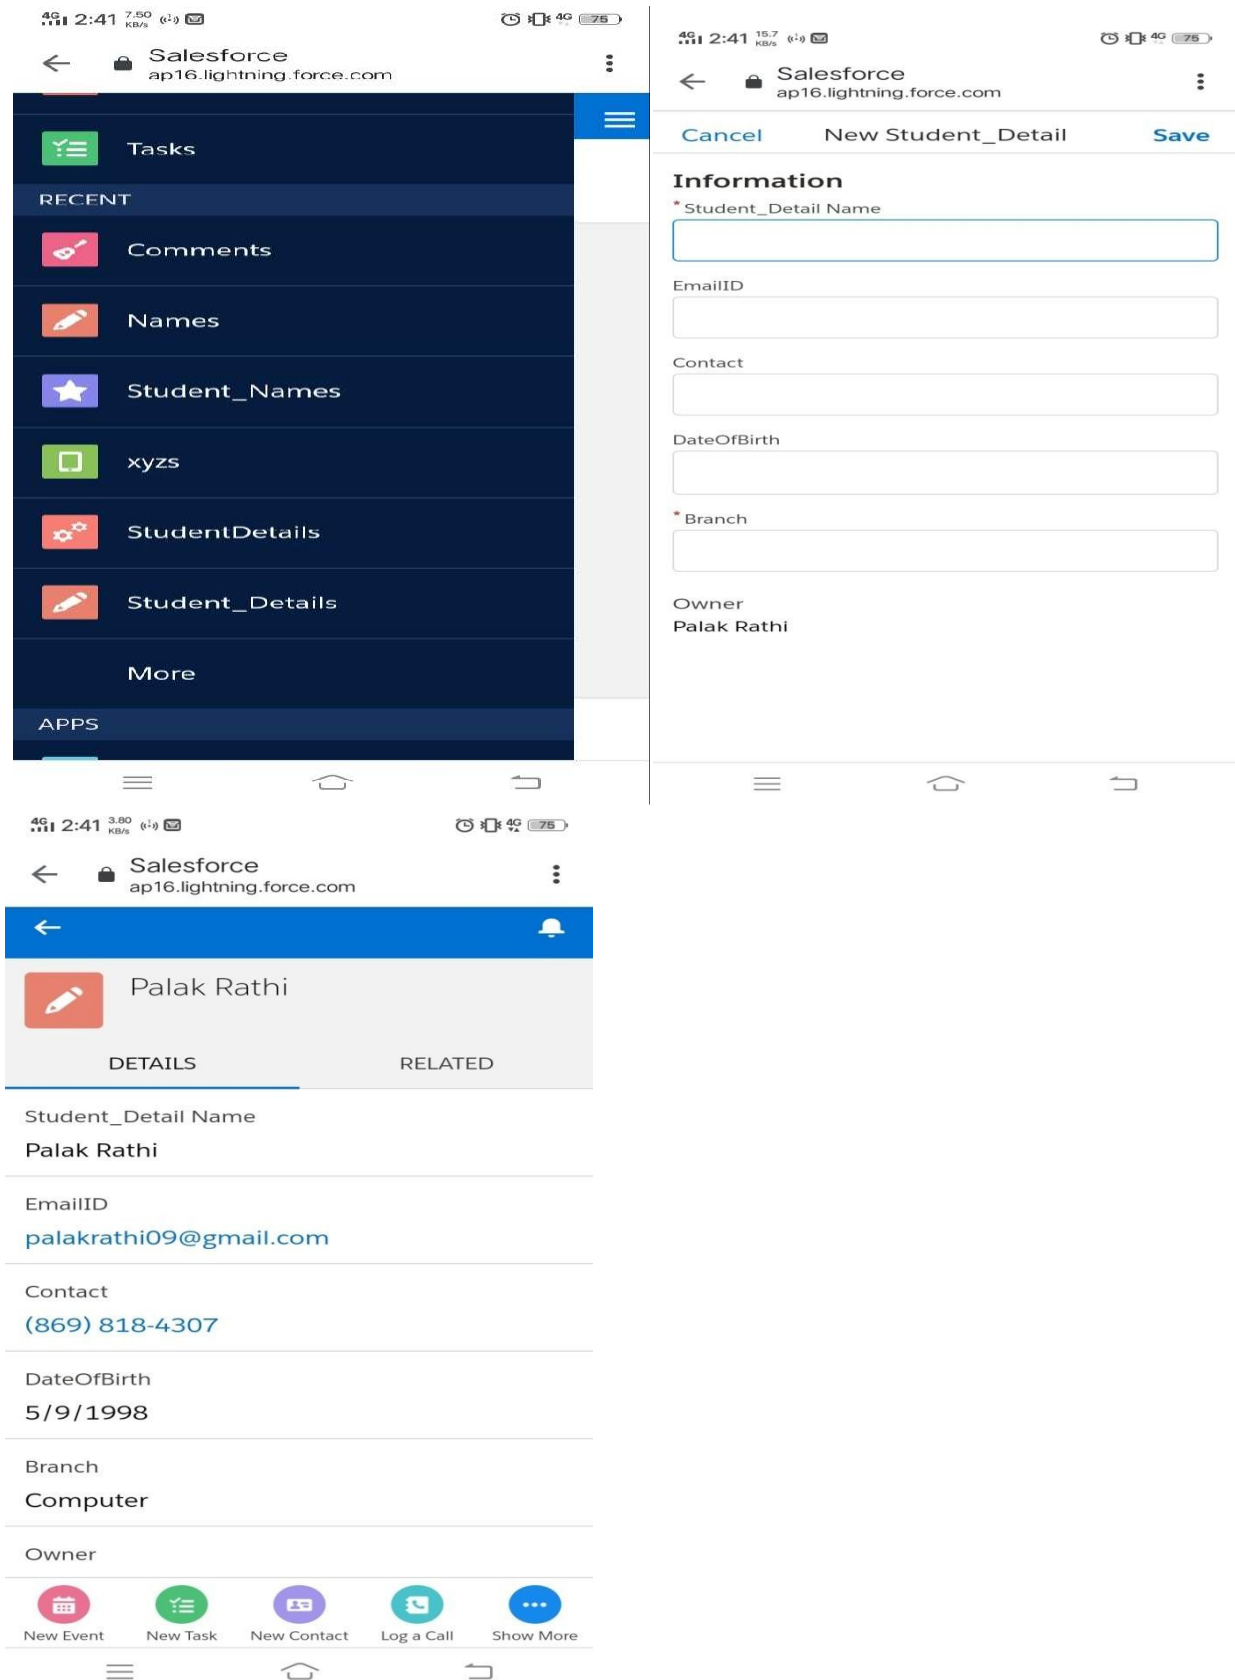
4G 2:41 7.50 KB/s 4G 75

Salesforce
ap16.lightning.force.com

Tasks

RECENT

Comments

Names

Student_Names

xyzs

StudentDetails

Student_Details

More

APPS

4G 2:41 15.7 KB/s 4G 75

Salesforce
ap16.lightning.force.com

Cancel New Student_Detail Save

Information

* Student_Detail Name

EmailID

Contact

DateOfBirth

* Branch

Owner
Palak Rathi

4G 2:41 3.80 KB/s 4G 75

Salesforce
ap16.lightning.force.com

Palak Rathi

DETAILS RELATED

Student_Detail Name
Palak Rathi

EmailID
palakrathi09@gmail.com

Contact
(869) 818-4307

DateOfBirth
5/9/1998

Branch
Computer

Owner

New Event New Task New Contact Log a Call Show More